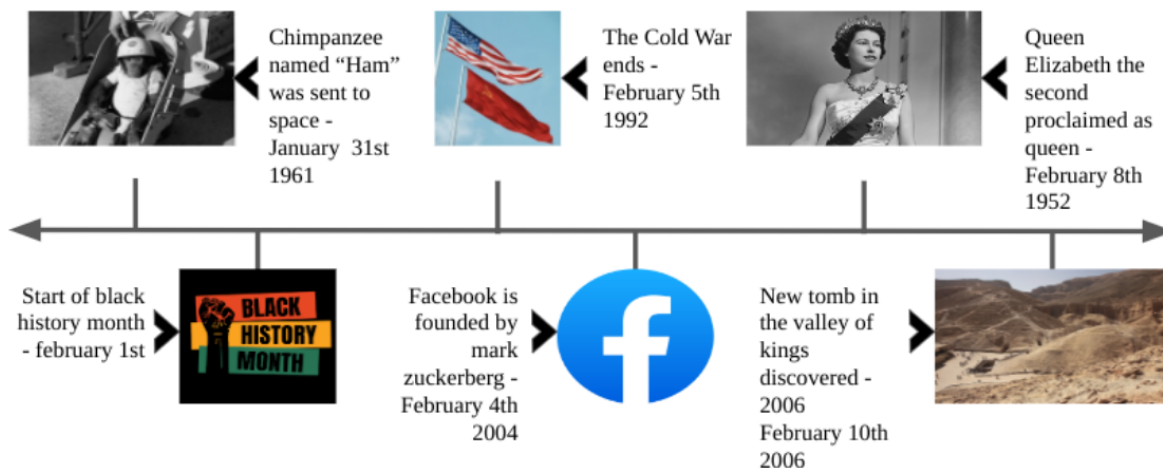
Chimpanzee named “Ham” was sent to space - January 31st 1961

The Cold War ends - February 5th 1992

Queen Elizabeth the second proclaimed as queen - February 8th 1952

Start of black history month - february 1st

BLACK HISTORY MONTH

Facebook is founded by mark zuckerberg - February 4th 2004

f

New tomb in the valley of kings discovered - 2006 February 10th 2006